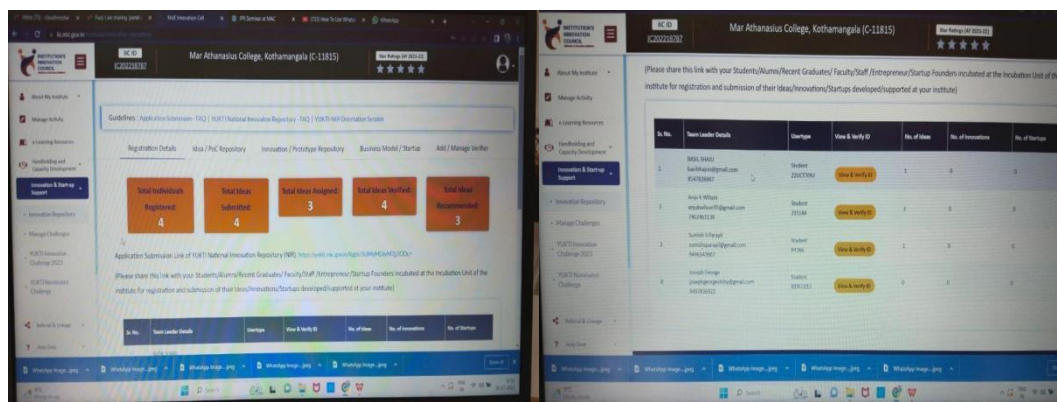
IIC ID
IC202216787

Mar Athanasius College, Kothamangala (C-11815)

Star Ratings (AY 2021-22)

About My Institute

Manage Activity

e-Learning Resources

Handholding and Capacity Development

Innovation & Startup Support

Innovation Repository

Manage Challenges

YUKTI Innovation Challenge 2023

YUKTI Nominated Challenge

Referral & Lineage

Help Desk

Guidelines : Application Submission - FAQ | YUKTI National Innovation Repository - FAQ | YUKTI-NIR Orientation Session

Registration Details | Idea / PoC Repository | Innovation / Prototype Repository | Business Model / Startup | Add / Manage Verifier

Total Individuals Registered: 4

Total Ideas Submitted: 4

Total Ideas Assigned: 3

Total Ideas Verified: 4

Total Ideas Recommended: 3

Application Submission Link of YUKTI National Innovation Repository (NIR): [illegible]

(Please share this link with your Students/Alumni/Recent Graduates/ Faculty/Staff /Entrepreneur/Startup Founders incubated at the Incubation Unit of the institute for registration and submission of their Ideas/Innovations/Startups developed/supported at your institute)

| Sr. No. | Team Leader Details | Usertype | View & Verify ID | No. of Ideas | No. of Innovations | No. of Startups |
|---|---|---|---|---|---|---|

IIC ID
IC202216787

Mar Athanasius College, Kothamangala (C-11815)

Star Ratings (AY 2021-22)

(Please share this link with your Students/Alumni/Recent Graduates/ Faculty/Staff /Entrepreneur/Startup Founders incubated at the Incubation Unit of the institute for registration and submission of their Ideas/Innovations/Startups developed/supported at your institute)

| Sr. No. | Team Leader Details | Usertype | View & Verify ID | No. of Ideas | No. of Innovations | No. of Startups |
|---|---|---|---|---|---|---|
| 1 | BASIL SHAJU basilshaju@gmail.com 8547826667 | Student 22UCT090 | View & Verify ID | 1 | 0 | 0 |
| 2 | Anju K Wilson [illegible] 7902463136 | Student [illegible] | View & Verify ID | 1 | 0 | 0 |
| 3 | Sumish S Parayil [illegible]@gmail.com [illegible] | Student P1366 | View & Verify ID | 1 | 0 | 0 |
| 4 | Joseph George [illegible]@gmail.com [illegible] | Student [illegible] | View & Verify ID | 0 | 0 | 0 |

WhatsApp Image....jpeg
WhatsApp Image....jpeg
WhatsApp Image....jpeg
WhatsApp Image....jpeg
Show all
Search